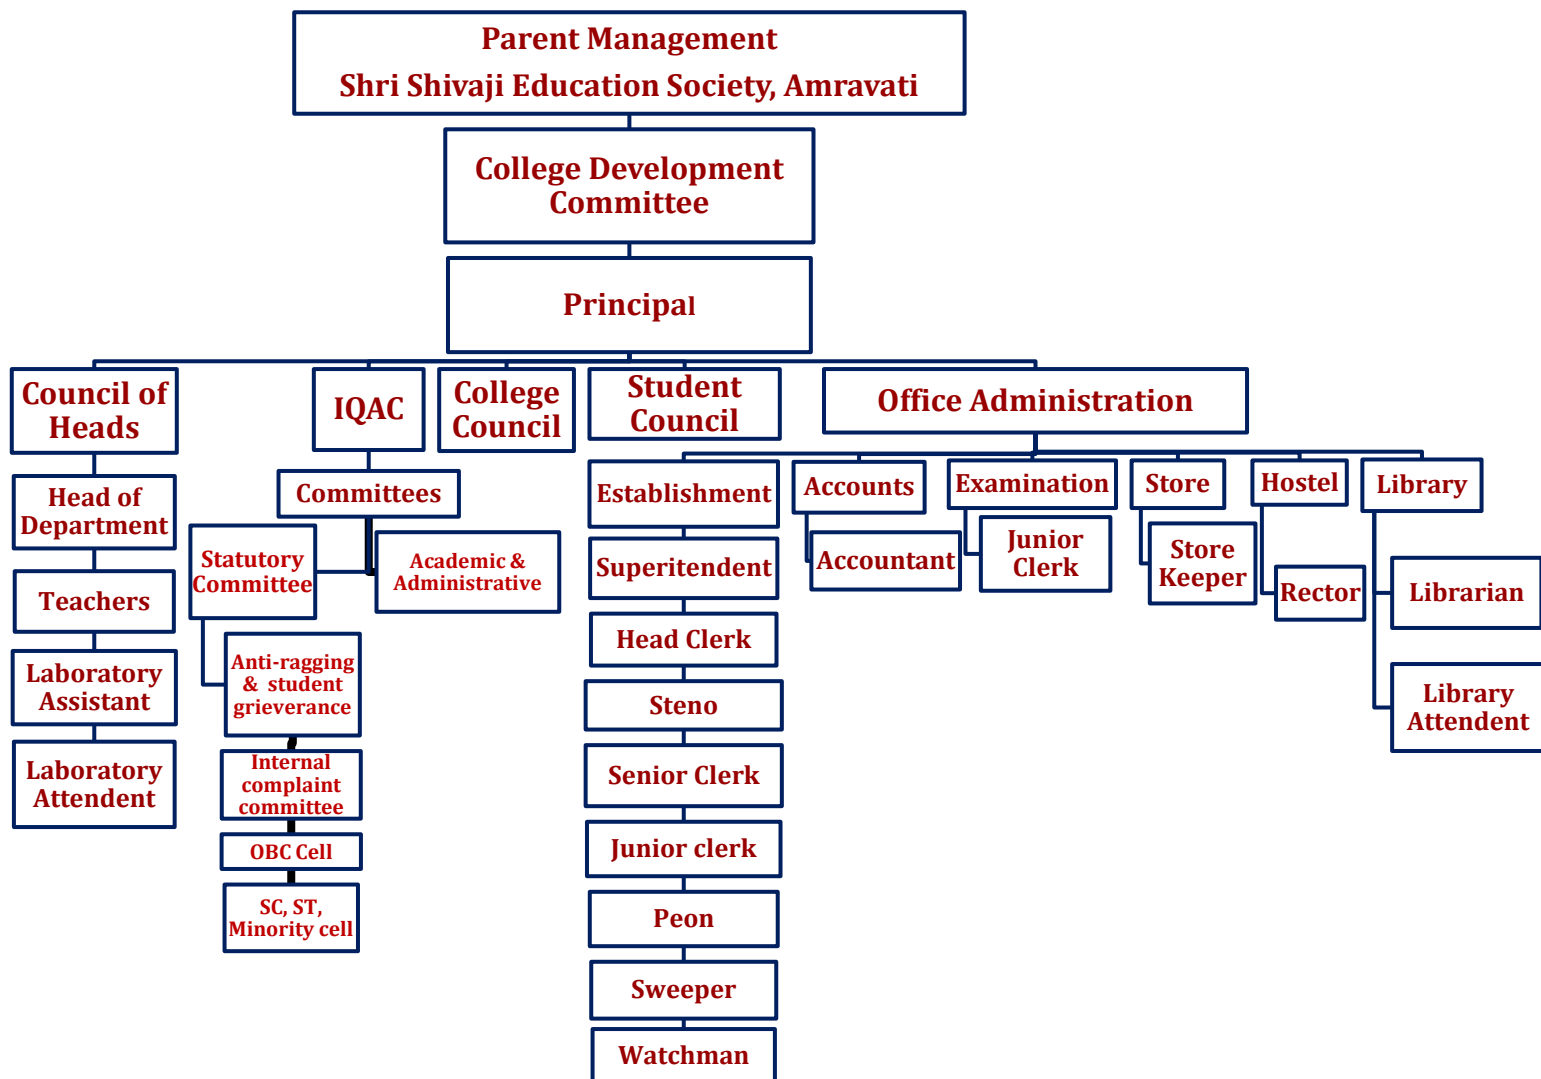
Parent Management
Shri Shivaji Education Society, Amravati

College Development Committee

Principal

Council of Heads

Head of Department

Teachers

Laboratory Assistant

Laboratory Attendent

IQAC

Committees

Statutory Committee

Academic & Administrative

Anti-ragging & student grieverance

Internal complaint committee

OBC Cell

SC, ST, Minority cell

College Council

Student Council

Office Administration

Establishment

Superitendent

Head Clerk

Steno

Senior Clerk

Junior clerk

Peon

Sweeper

Watchman

Accounts

Accountant

Examination

Junior Clerk

Store

Store Keeper

Hostel

Rector

Library

Librarian

Library Attendent